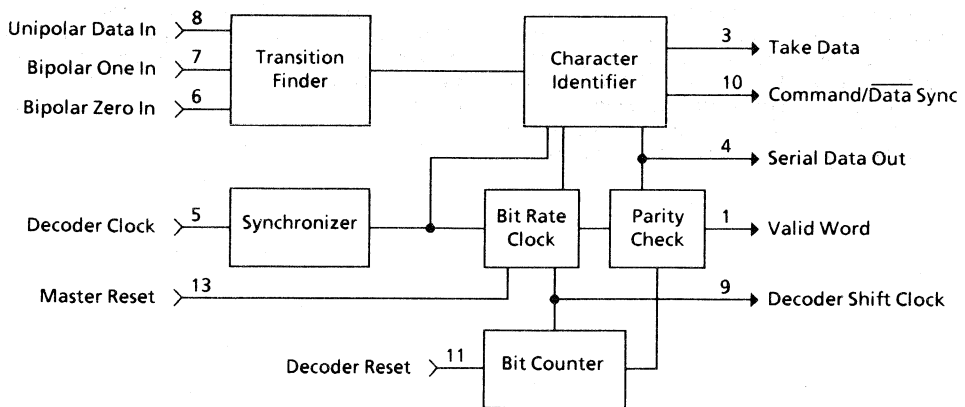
Unipolar Data In 8
Bipolar One In 7
Bipolar Zero In 6
Transition Finder
Character Identifier
3 Take Data
10 Command/$\overline{\text{Data}}$ Sync
4 Serial Data Out
Decoder Clock 5
Synchronizer
Bit Rate Clock
Parity Check
1 Valid Word
Master Reset 13
9 Decoder Shift Clock
Decoder Reset 11
Bit Counter